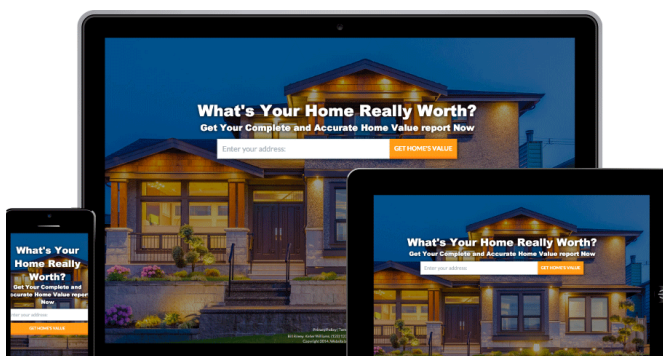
What's Your Home Really Worth?
Get Your Complete and Accurate Home Value report Now
Enter your address
GET HOME'S VALUE

What's Your Home Really Worth?
Get Your Complete and Accurate Home Value report Now
Enter your address
GET HOME'S VALUE

What's Your Home Really Worth?
Get Your Complete and Accurate Home Value report Now
Enter your address
GET HOME'S VALUE

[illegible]